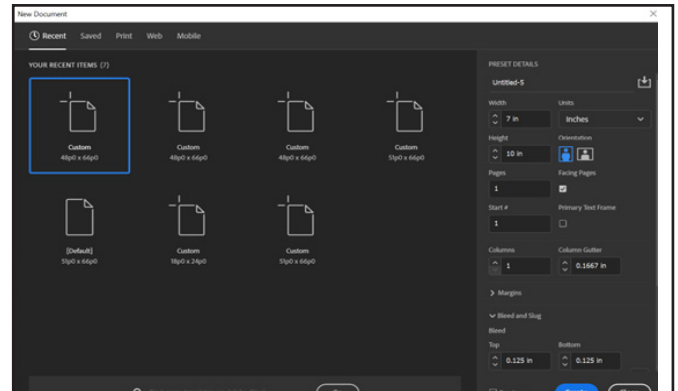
New Document

Recent Saved Print Web Mobile

YOUR RECENT ITEMS (7)

Custom
48p0 x 66p0

Custom
48p0 x 66p0

Custom
48p0 x 66p0

Custom
51p0 x 66p0

[Default]
51p0 x 66p0

Custom
18p0 x 24p0

Custom
51p0 x 66p0

PRESET DETAILS

Untitled-5

Width
7 in

Units
Inches

Height
10 in

Orientation

Pages
1

Facing Pages

Start #
1

Primary Text Frame

Columns
1

Column Gutter
0.1667 in

> Margins

Bleed and Slug

Bleed

Top
0.125 in

Bottom
0.125 in

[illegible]